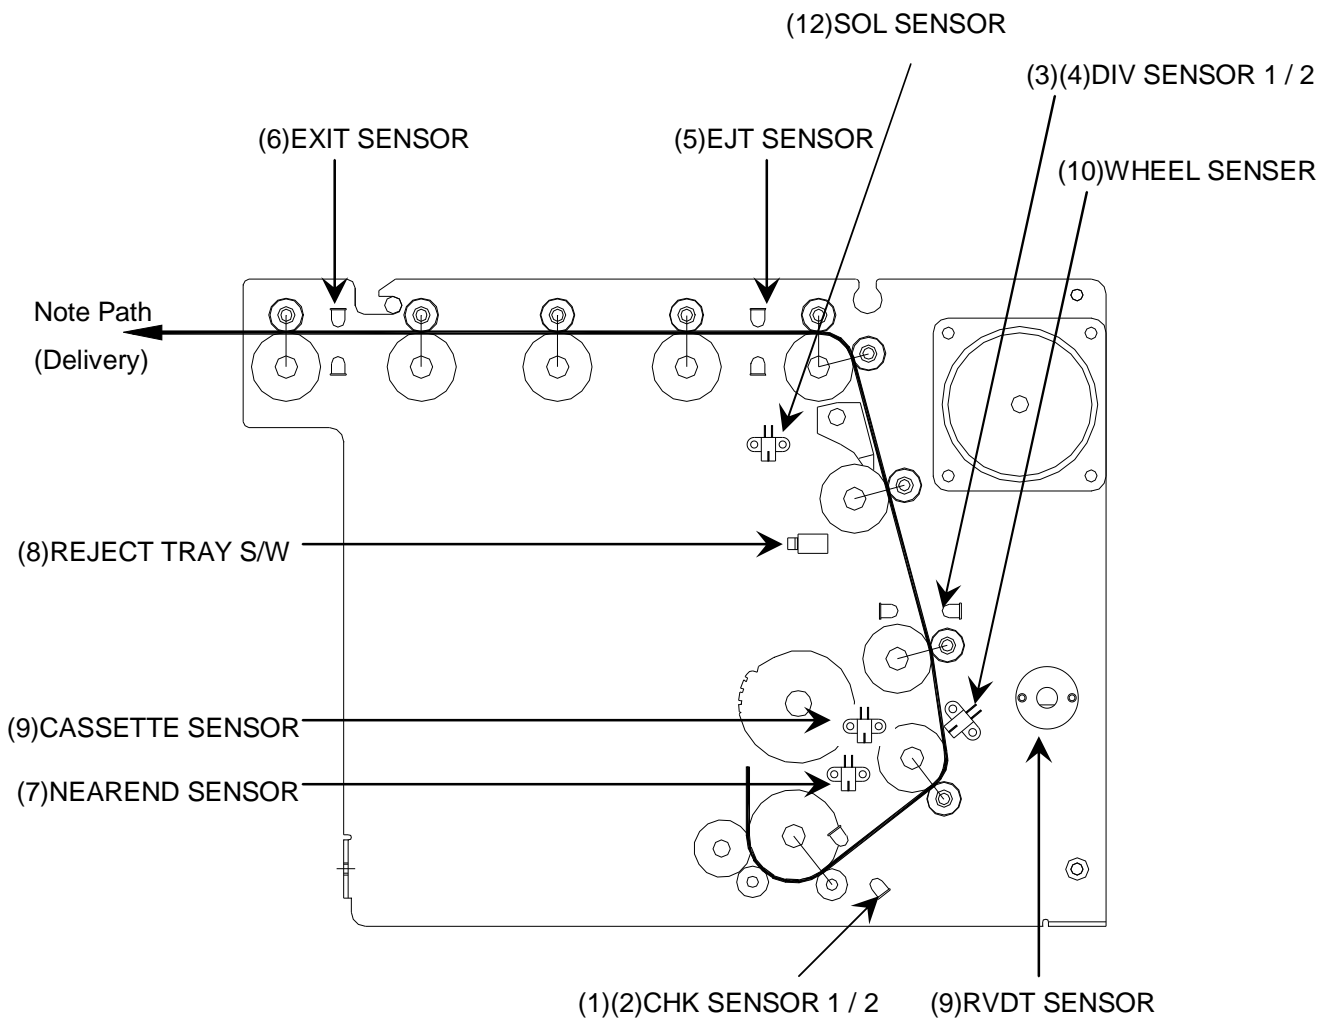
(12)SOL SENSOR

(3)(4)DIV SENSOR 1 / 2

(6)EXIT SENSOR

(5)EJT SENSOR

(10)WHEEL SENSER

Note Path

(Delivery)

(8)REJECT TRAY S/W

(9)CASSETTE SENSOR

(7)NEAREND SENSOR

(1)(2)CHK SENSOR 1 / 2

(9)RVDT SENSOR